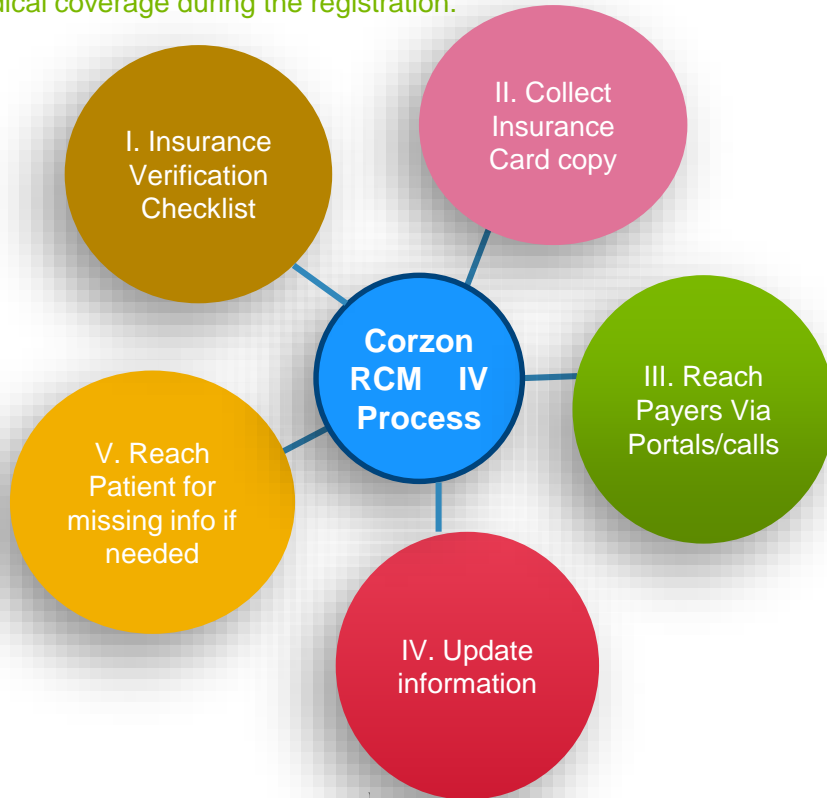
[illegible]ical coverage during the registration.

I. Insurance Verification Checklist

II. Collect Insurance Card copy

Corzon RCM IV Process

III. Reach Payers Via Portals/calls

V. Reach Patient for missing info if needed

IV. Update information